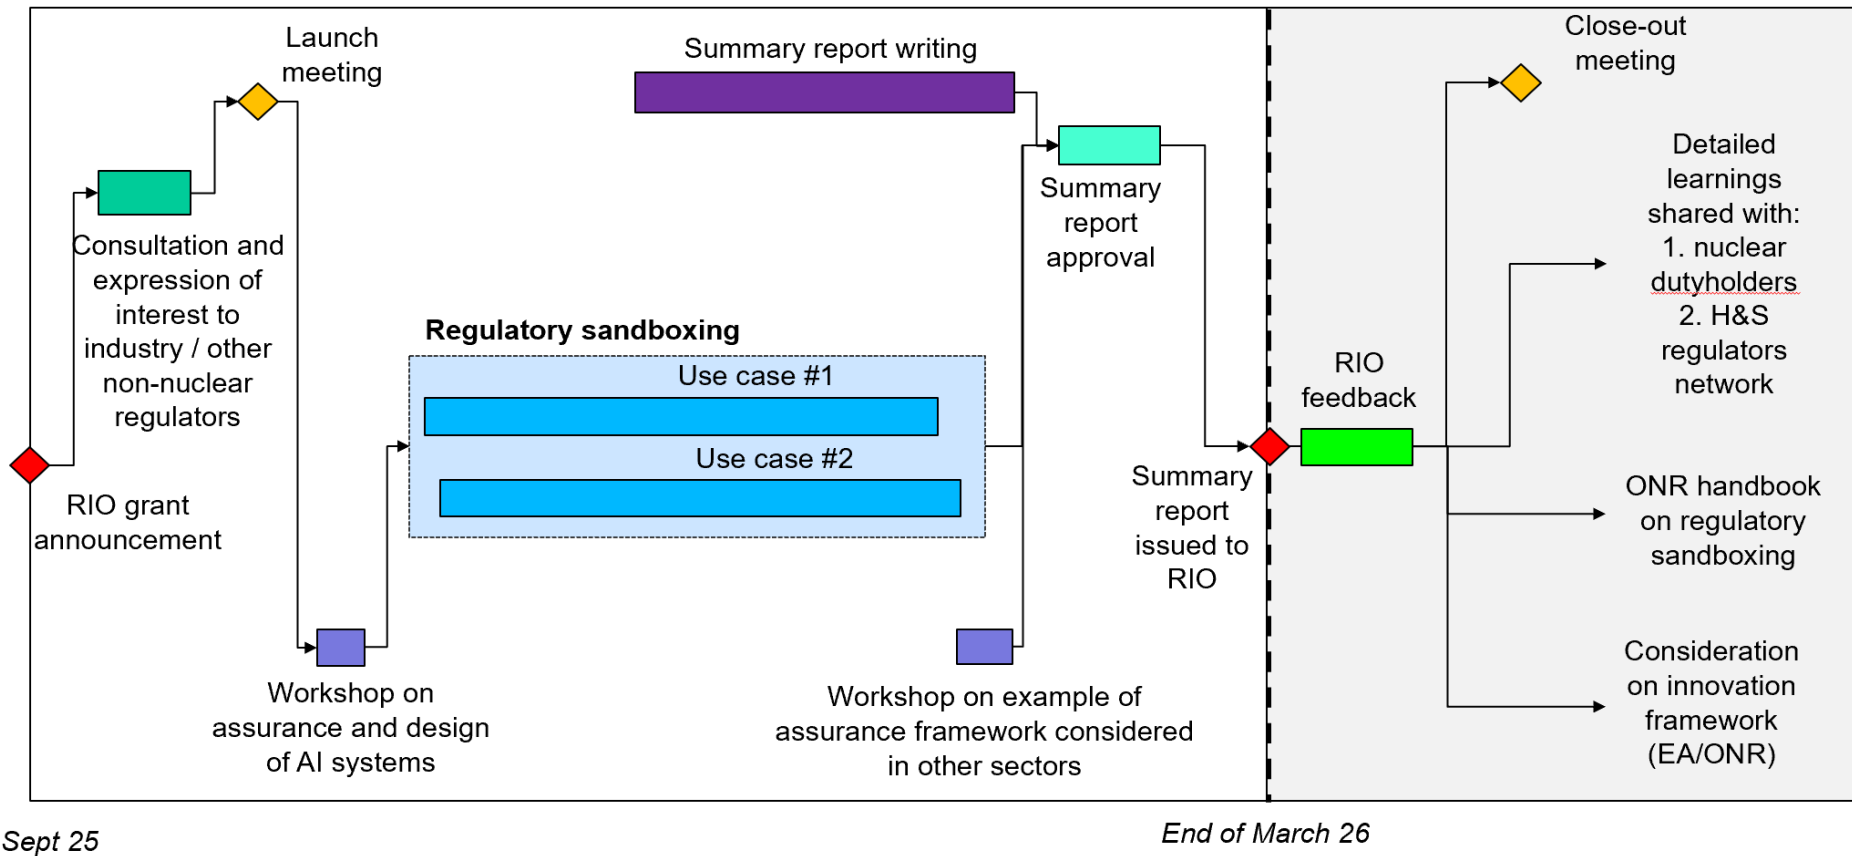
Launch meeting

Summary report writing

Close-out meeting

Consultation and expression of interest to industry / other non-nuclear regulators

Summary report approval

Detailed learnings shared with:
1. nuclear dutyholders
2. H&S regulators network

Regulatory sandboxing

Use case #1

Use case #2

RIO feedback

RIO grant announcement

Summary report issued to RIO

ONR handbook on regulatory sandboxing

Workshop on assurance and design of AI systems

Workshop on example of assurance framework considered in other sectors

Consideration on innovation framework (EA/ONR)

Sept 25

End of March 26